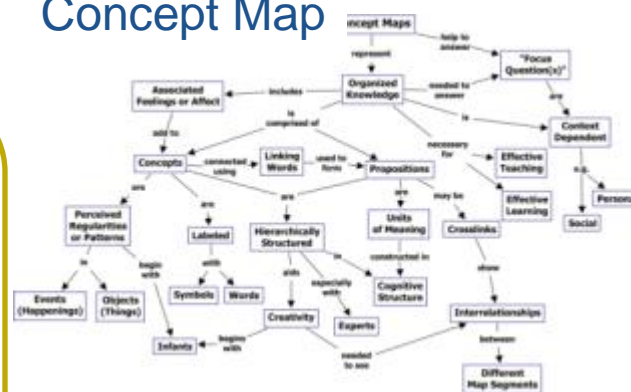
Concept Map

oncept Maps

help to answer

"Focus Question(s)"

represent

Organized Knowledge

needed to answer

Associated Feelings or Affect

includes

is

are

Context Dependent

add to

is comprised of

necessary for

Concepts

connected using

Linking Words

used to form

Propositions

Effective Teaching

e.g.

Effective Learning

Person

are

are

are

are

may be

Social

Perceived Regularities or Patterns

Labeled

Hierarchically Structured

Units of Meaning

Crosslinks

in

begin with

with

aids

especially with

in

constructed in

show

Events (Happenings)

Objects (Things)

Symbols

Words

Cognitive Structure

Creativity

Experts

Interrelationships

Infants

begins with

needed to see

between

Different Map Segments